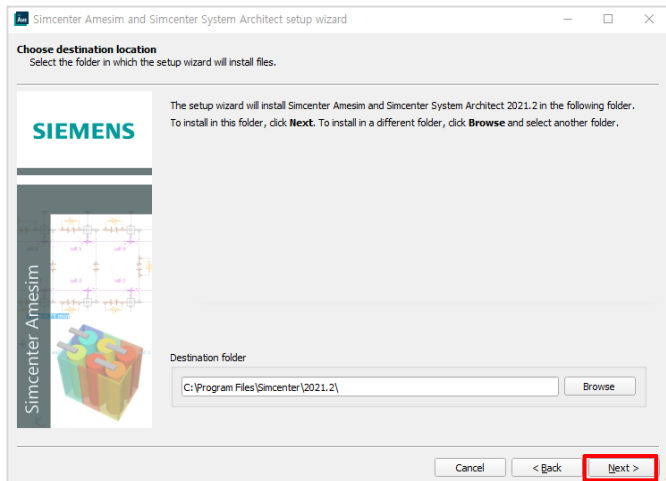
Ame Simcenter Amesim and Simcenter System Architect setup wizard

Choose destination location
Select the folder in which the setup wizard will install files.

SIEMENS

Simcenter Amesim

The setup wizard will install Simcenter Amesim and Simcenter System Architect 2021.2 in the following folder.
To install in this folder, click Next. To install in a different folder, click Browse and select another folder.

Destination folder
C:\Program Files\Simcenter\2021.2\
Browse

Cancel
< Back
Next >